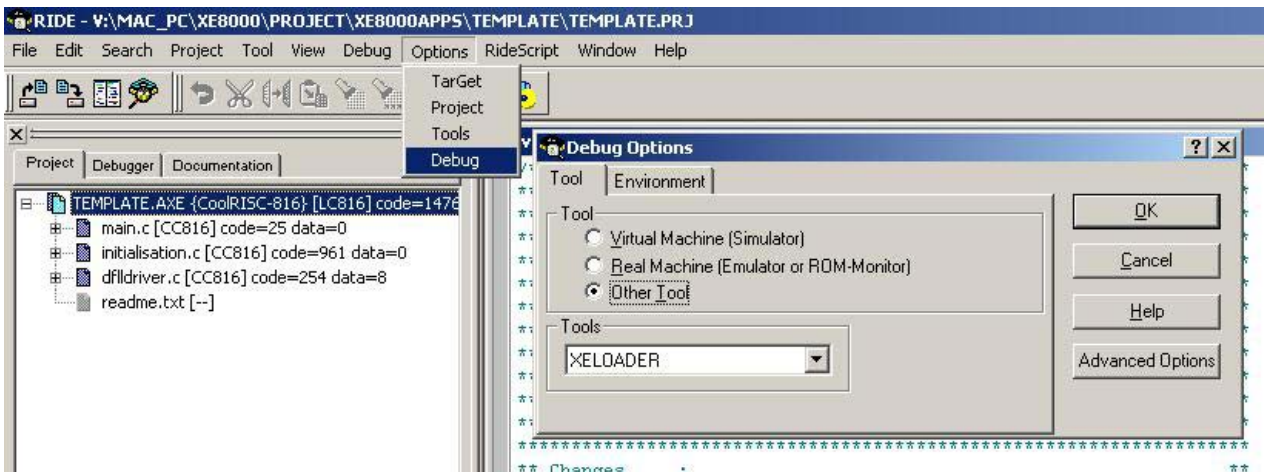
RIDE - V:\MAC_PC\XE8000\PROJECT\XE8000APPS\TEMPLATE\TEMPLATE.PRJ

File Edit Search Project Tool View Debug Options RideScript Window Help

TarGet
Project
Tools
Debug

Project | Debugger | Documentation

TEMPLATE.AXE {CoolRISC-816} [LC816] code=1476
main.c [CC816] code=25 data=0
initialisation.c [CC816] code=961 data=0
dflldriver.c [CC816] code=254 data=8
readme.txt [--]

Debug Options ? X

Tool | Environment

Tool
Virtual Machine (Simulator)
Real Machine (Emulator or ROM-Monitor)
Other Tool

Tools
XELOADER

OK
Cancel
Help
Advanced Options

** Changes :